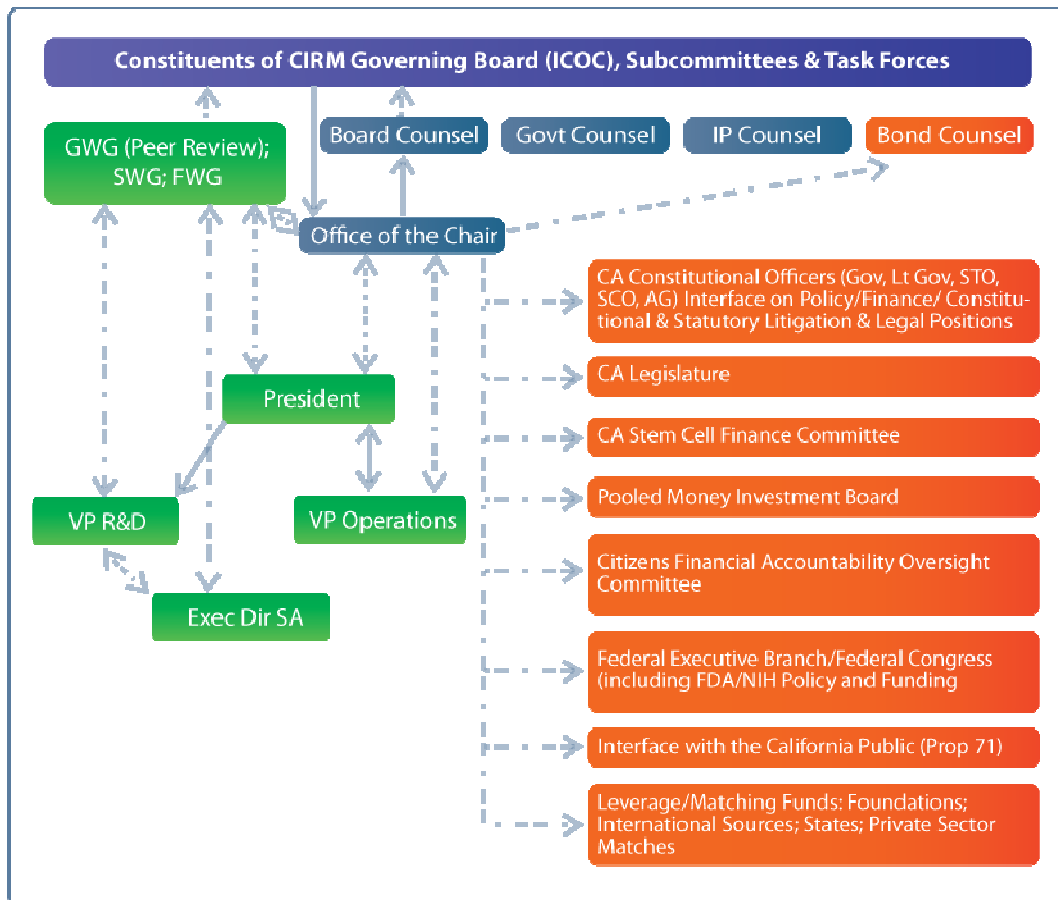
Constituents of CIRM Governing Board (ICOC), Subcommittees & Task Forces

GWG (Peer Review); SWG; FWG

Board Counsel

Govt Counsel

IP Counsel

Bond Counsel

Office of the Chair

CA Constitutional Officers (Gov, Lt Gov, STO, SCO, AG) Interface on Policy/Finance/ Constitutional & Statutory Litigation & Legal Positions

CA Legislature

President

CA Stem Cell Finance Committee

Pooled Money Investment Board

VP R&D

VP Operations

Citizens Financial Accountability Oversight Committee

Exec Dir SA

Federal Executive Branch/Federal Congress (including FDA/NIH Policy and Funding

Interface with the California Public (Prop 71)

Leverage/Matching Funds: Foundations; International Sources; States; Private Sector Matches